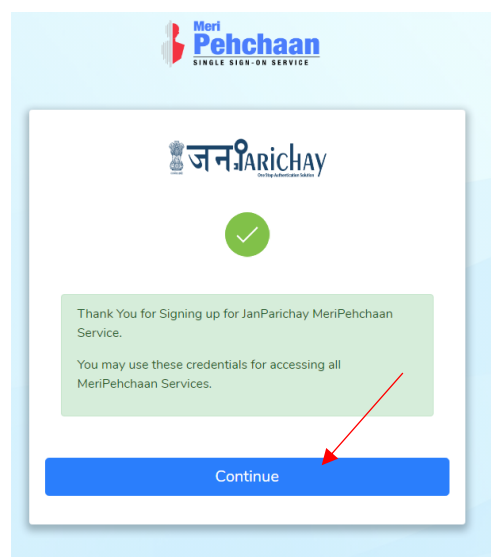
Meri Pehchaan
SINGLE SIGN-ON SERVICE

जनParichay
One Stop Authentication Solution

Thank You for Signing up for JanParichay MeriPehchaan Service.

You may use these credentials for accessing all MeriPehchaan Services.

Continue